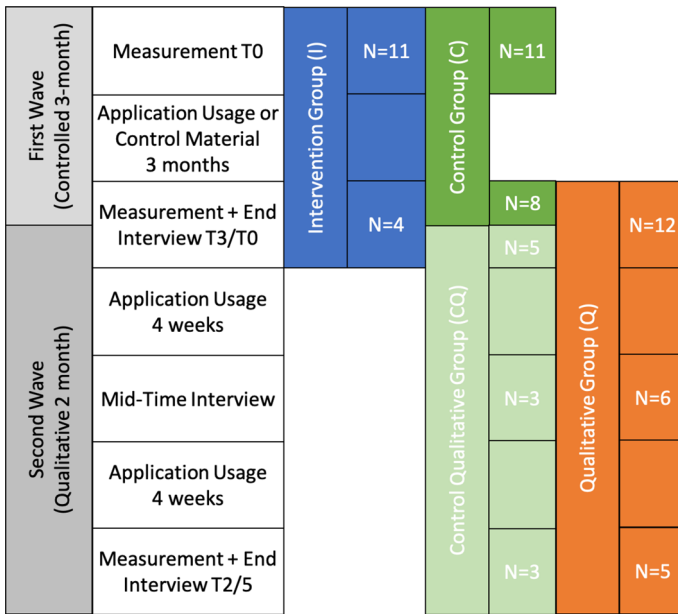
First Wave (Controlled 3-month)

Second Wave (Qualitative 2 month)

Measurement T0

Application Usage or Control Material 3 months

Measurement + End Interview T3/T0

Application Usage 4 weeks

Mid-Time Interview

Application Usage 4 weeks

Measurement + End Interview T2/5

Intervention Group (I)

N=11

N=4

Control Group (C)

N=11

N=8

Control Qualitative Group (CQ)

N=5

N=3

N=3

Qualitative Group (Q)

N=12

N=6

N=5